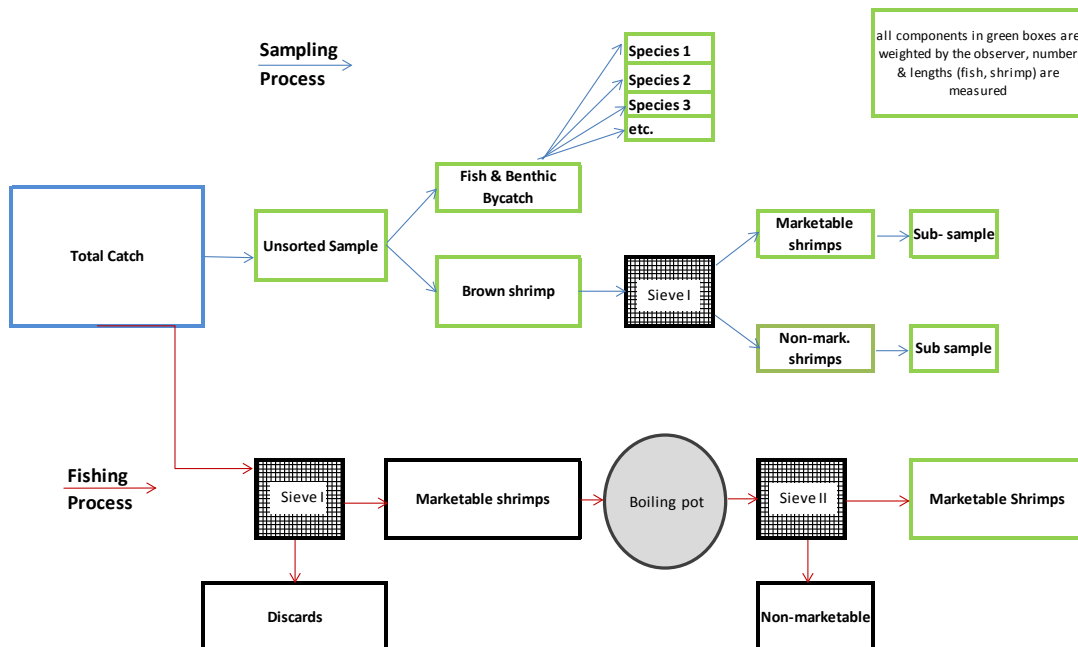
Sampling Process

all components in green boxes are weighted by the observer, number & lengths (fish, shrimp) are measured

Species 1
Species 2
Species 3
etc.

Fish & Benthic Bycatch

Total Catch

Unsorted Sample

Marketable shrimps

Sub- sample

Brown shrimp

Sieve I

Non-mark. shrimps

Sub sample

Fishing Process

Sieve I

Marketable shrimps

Boiling pot

Sieve II

Marketable Shrimps

Discards

Non-marketable